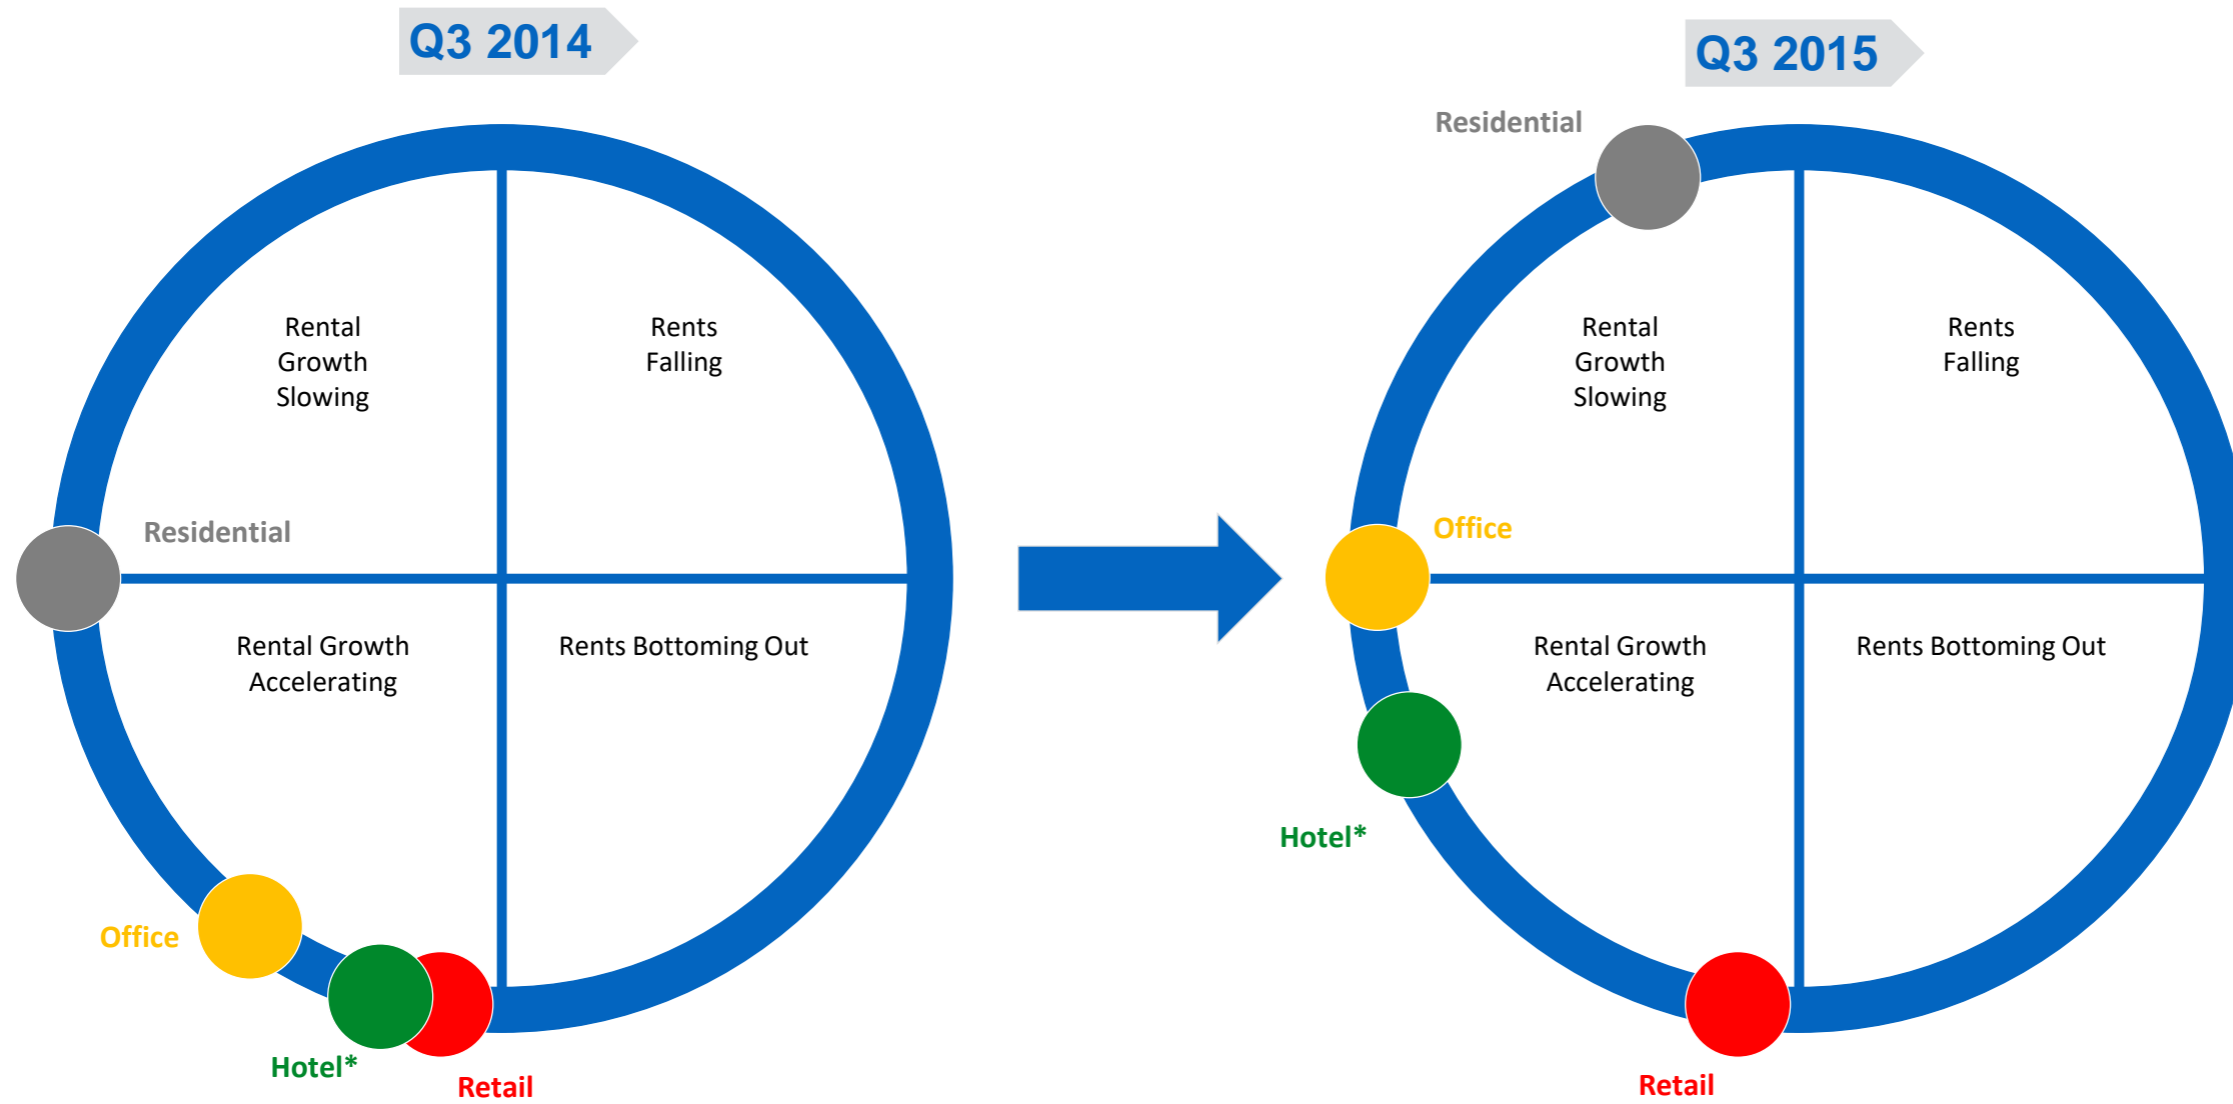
Q3 2014

Rental Growth Slowing

Rents Falling

Residential

Rental Growth Accelerating

Rents Bottoming Out

Office

Hotel*

Retail

Q3 2015

Residential

Rental Growth Slowing

Rents Falling

Office

Rental Growth Accelerating

Rents Bottoming Out

Hotel*

Retail